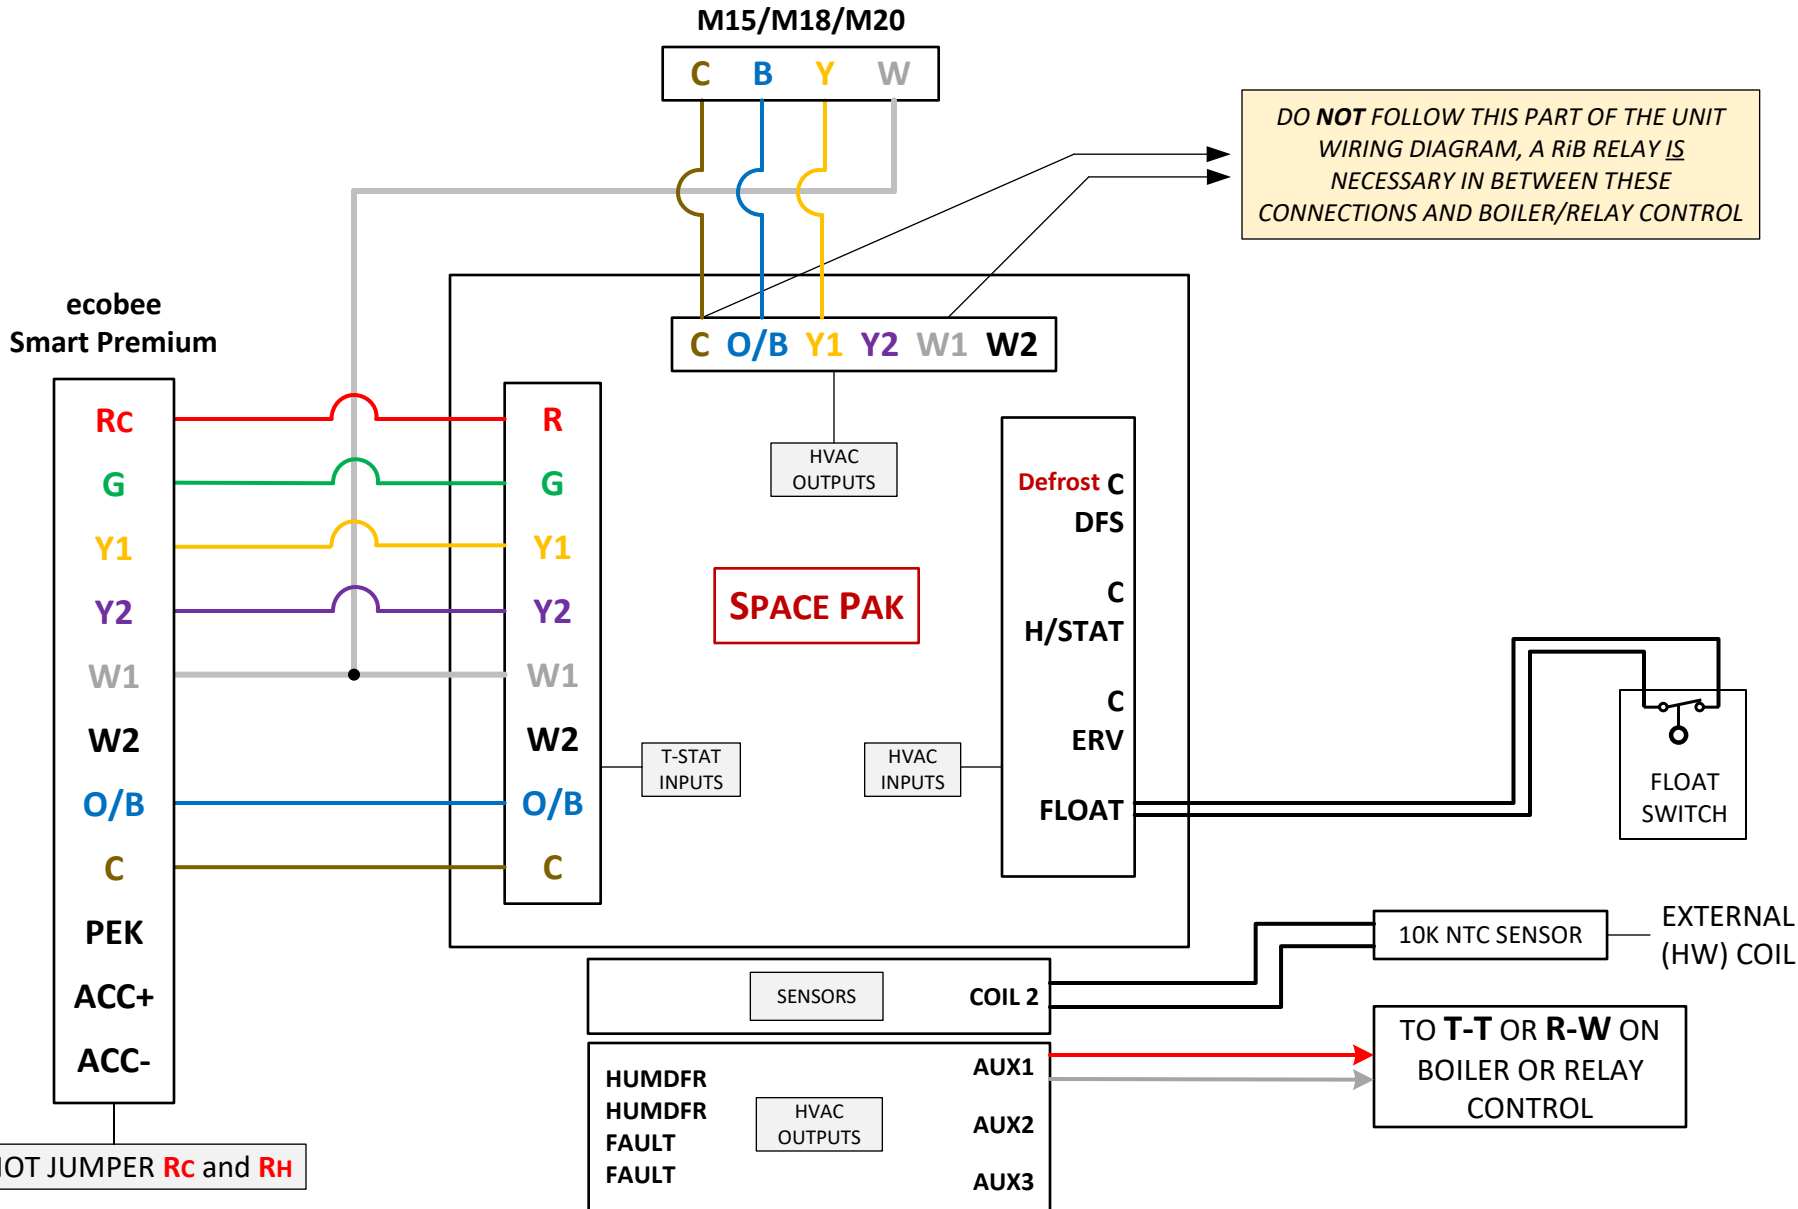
M15/M18/M20

C B Y W

DO NOT FOLLOW THIS PART OF THE UNIT WIRING DIAGRAM, A RiB RELAY IS NECESSARY IN BETWEEN THESE CONNECTIONS AND BOILER/RELAY CONTROL

ecobee Smart Premium

RC
G
Y1
Y2
W1
W2
O/B
C
PEK
ACC+
ACC-

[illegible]OT JUMPER RC and RH

C O/B Y1 Y2 W1 W2

HVAC OUTPUTS

R
G
Y1
Y2
W1
W2
O/B
C

SPACE PAK

T-STAT INPUTS

HVAC INPUTS

Defrost C
DFS
C
H/STAT
C
ERV
FLOAT

FLOAT SWITCH

10K NTC SENSOR

EXTERNAL (HW) COIL

SENSORS

COIL 2

HUMDFR
HUMDFR
FAULT
FAULT

HVAC OUTPUTS

AUX1
AUX2
AUX3

TO T-T OR R-W ON BOILER OR RELAY CONTROL